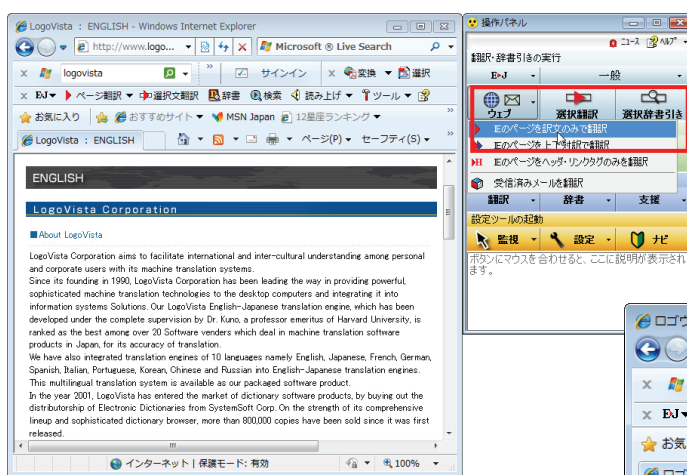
LogoVista : ENGLISH - Windows Internet Explorer

http://www.logo...

Microsoft ® Live Search

logovista

サインイン

変換

選択

EJ

ページ翻訳

選択文翻訳

辞書

検索

読み上げ

ツール

お気に入り

おすすめサイト

MSN Japan

12星座ランキング

LogoVista : ENGLISH

ページ(P)

セーフティ(S)

ENGLISH

LogoVista Corporation

■About LogoVista

LogoVista Corporation aims to facilitate international and inter-cultural understanding among personal and corporate users with its machine translation systems.

Since its founding in 1990, LogoVista has been leading the way in providing powerful, sophisticated machine translation technologies to the desktop computers and integrating it into information systems Solutions. Our LogoVista English-Japanese translation engine, which has been developed under the complete supervision by Dr. Kuno, a professor emeritus of Harvard University, is ranked as the best among over 20 Software venders which deal in machine translation software products in Japan, for its accuracy of translation.

We have also integrated translation engines of 10 languages namely English, Japanese, French, German, Spanish, Italian, Portuguese, Korean, Chinese and Russian into English-Japanese translation engines. This multilingual translation system is available as our packaged software product.

In the year 2001, LogoVista has entered the market of dictionary software products, by buying out the distributorship of Electronic Dictionaries from SystemSoft Corp. On the strength of its comprehensive lineup and sophisticated dictionary browser, more than 800,000 copies have been sold since it was first released.

インターネット | 保護モード: 有効

100%

操作パネル

ニュース

ヘルプ

翻訳・辞書引きの実行

E▸J

一般

ウェブ

選択翻訳

選択辞書引き

IEのページを訳文のみで翻訳

IEのページを上下対訳で翻訳

IEのページをヘッダ・リンクタグのみを翻訳

受信済みメールを翻訳

翻訳

辞書

支援

設定ツールの起動

監視

設定

ナビ

ボタンにマウスを合わせると、ここに説明が表示され

ロゴヴ

EJ

お気